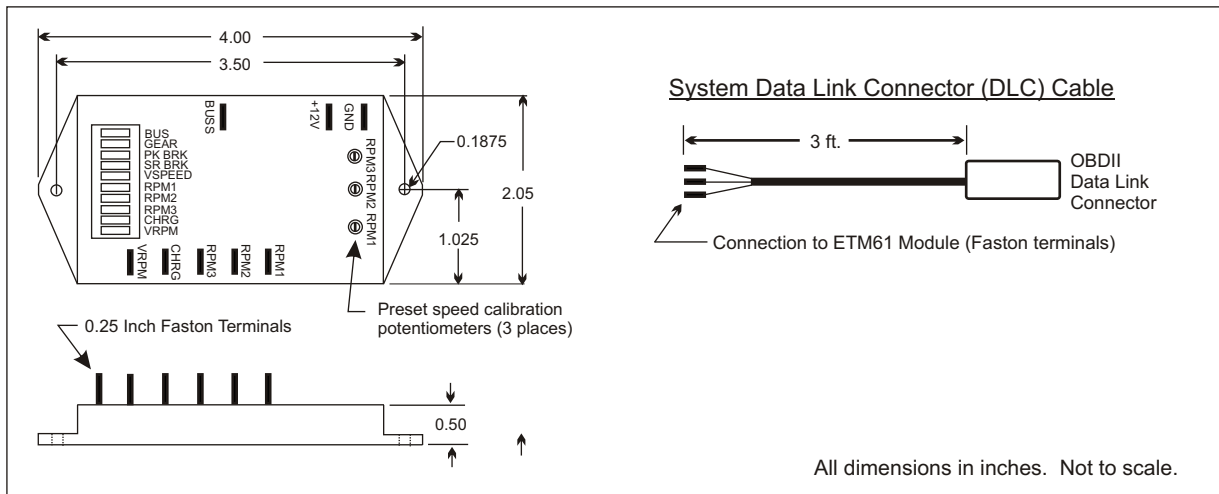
4.00

3.50

BUSS

+12V

GND

BUS
GEAR
PK BRK
SR BRK
VSPEED
RPM1
RPM2
RPM3
CHRG
VRPM

RPM3 RPM2 RPM1

0.1875

2.05

1.025

VRPM CHRG RPM3 RPM2 RPM1

Preset speed calibration potentiometers (3 places)

0.25 Inch Faston Terminals

0.50

System Data Link Connector (DLC) Cable

3 ft.

OBDII
Data Link
Connector

Connection to ETM61 Module (Faston terminals)

All dimensions in inches. Not to scale.